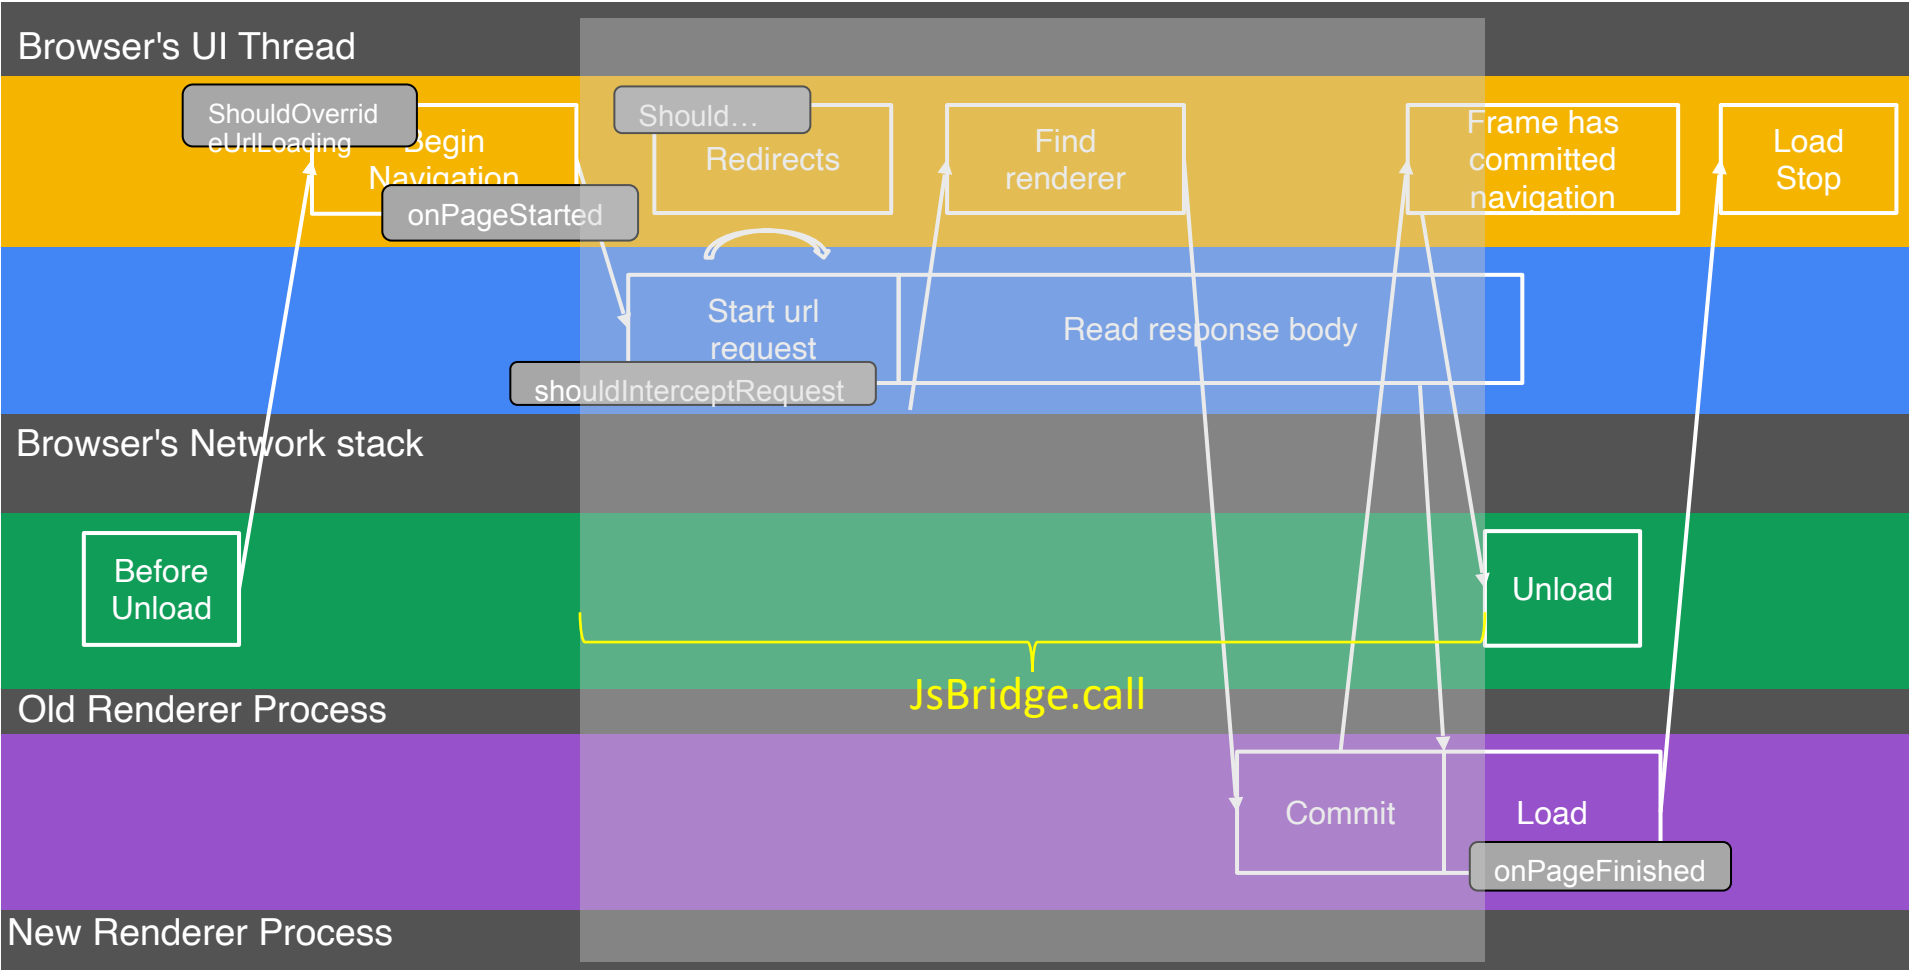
Browser's UI Thread

ShouldOverrideUrlLoading

Begin Navigation

onPageStarted

Should...

Redirects

Find renderer

Frame has committed navigation

Load Stop

Start url request

shouldInterceptRequest

Read response body

Browser's Network stack

Before Unload

Unload

JsBridge.call

Old Renderer Process

Commit

Load

onPageFinished

New Renderer Process